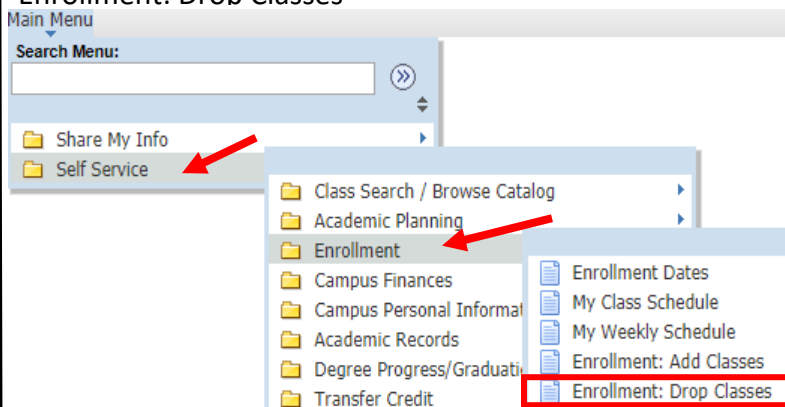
Enrollment: Drop Classes

Main Menu

Search Menu:

Share My Info

Self Service

Class Search / Browse Catalog

Academic Planning

Enrollment

Campus Finances

Campus Personal Informat

Academic Records

Degree Progress/Graduati

Transfer Credit

Enrollment Dates

My Class Schedule

My Weekly Schedule

Enrollment: Add Classes

Enrollment: Drop Classes